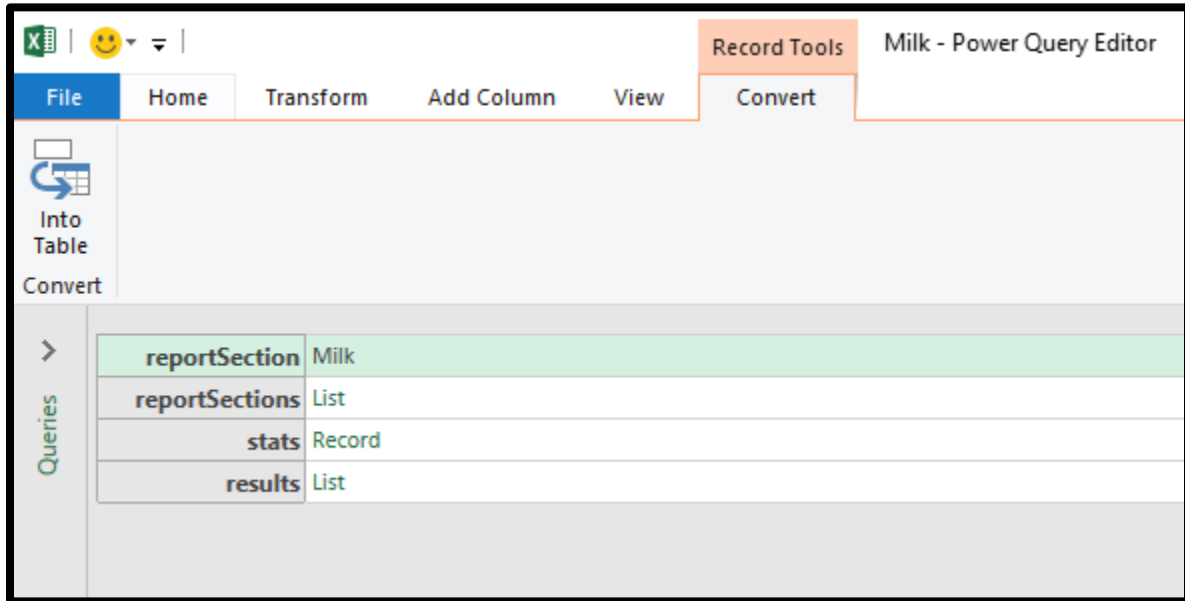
Record Tools

Milk - Power Query Editor

File | Home | Transform | Add Column | View | Convert

Into Table

Convert

Queries

| | |
|---|---|
| reportSection | Milk |
| reportSections | List |
| stats | Record |
| results | List |